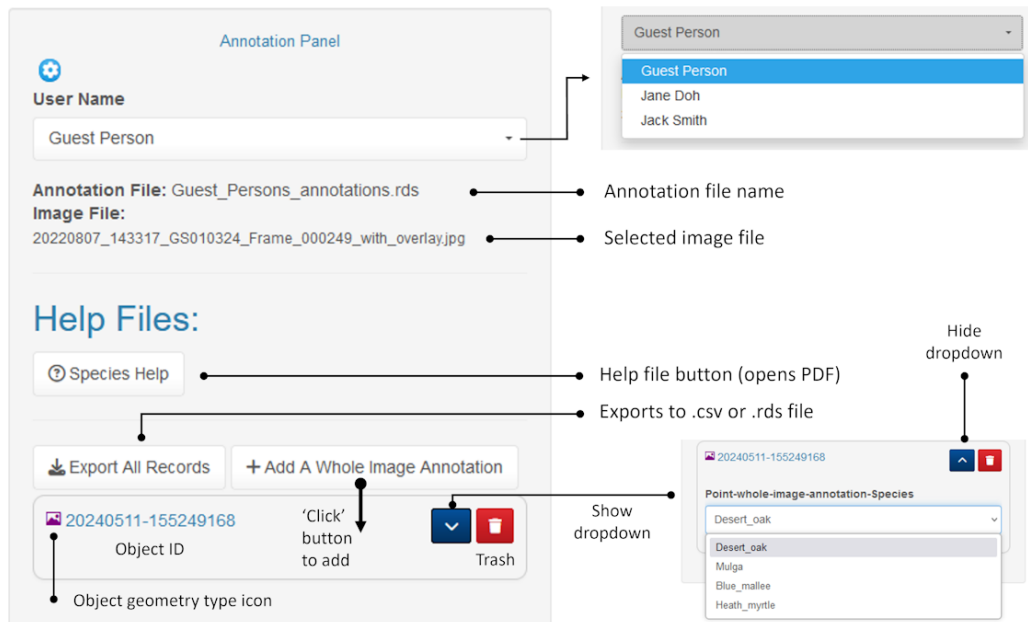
Annotation Panel

User Name

Guest Person

Guest Person

Guest Person
Jane Doh
Jack Smith

Annotation File: Guest_Persons_annotations.rds

Annotation file name

Image File:
20220807_143317_GS010324_Frame_000249_with_overlay.jpg

Selected image file

Help Files:

Hide dropdown

Species Help

Help file button (opens PDF)

Exports to .csv or .rds file

Export All Records

+ Add A Whole Image Annotation

20240511-155249168

20240511-155249168

Object ID

'Click' button to add

Trash

Show dropdown

Point-whole-image-annotation-Species

Desert_oak

Desert_oak
Mulga
Blue_mallee
Heath_myrtle

Object geometry type icon